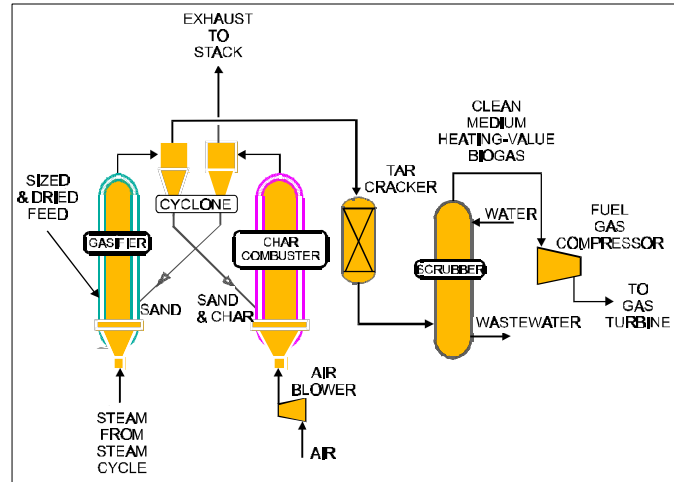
EXHAUST
TO
STACK

CLEAN
MEDIUM
HEATING-VALUE
BIOGAS

SIZED
& DRIED
FEED

CYCLONE

TAR
CRACKER

WATER

FUEL
GAS
COMPRESSOR

GASIFIER

CHAR
COMBUSTER

SCRUBBER

SAND

SAND
& CHAR

WASTEWATER

TO
GAS
TURBINE

AIR
BLOWER

STEAM
FROM
STEAM
CYCLE

AIR